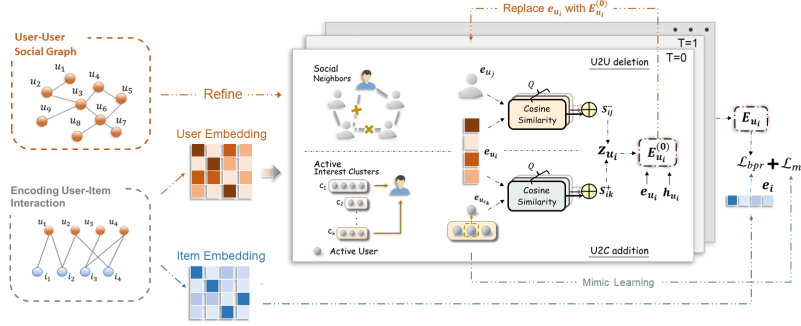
Replace $e_{u_i}$ with $E_{u_i}^{(0)}$

User-User Social Graph

$u_1$ $u_2$ $u_4$ $u_3$ $u_5$ $u_9$ $u_6$ $u_8$ $u_7$

Refine

User Embedding

Encoding User-Item Interaction

$u_1$ $u_2$ $u_3$ $u_4$

$i_1$ $i_2$ $i_3$ $i_4$

Item Embedding

T=1

T=0

U2U deletion

Social Neighbors

$e_{u_j}$

$Q$

Cosine Similarity

$s_{ij}^{-}$

$e_{u_i}$

$z_{u_i}$

$E_{u_i}^{(0)}$

$E_{u_i}$

Active Interest Clusters

$c_1$ $c_2$ $c_n$

$e_{u_{ik}}$

$Q$

Cosine Similarity

$s_{ik}^{+}$

$e_{u_i}$ $h_{u_i}$

$\mathcal{L}_{bpr} + \mathcal{L}_m$

$e_i$

Active User

U2C addition

Mimic Learning